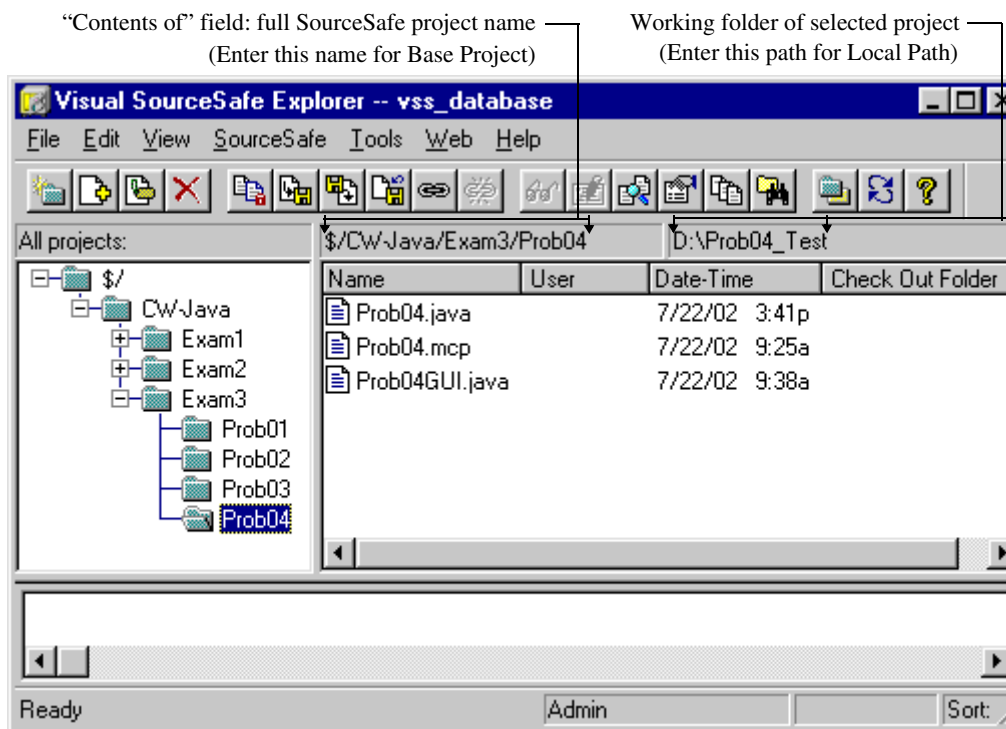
"Contents of" field: full SourceSafe project name
(Enter this name for Base Project)

Working folder of selected project
(Enter this path for Local Path)

Visual SourceSafe Explorer -- vss_database

File Edit View SourceSafe Tools Web Help

All projects:

$/CW-Java/Exam3/Prob04

D:\Prob04_Test

$/
CW-Java
Exam1
Exam2
Exam3
Prob01
Prob02
Prob03
Prob04

| Name | User | Date-Time | Check Out Folder |
|---|---|---|---|
| Prob04.java | | 7/22/02 3:41p | |
| Prob04.mcp | | 7/22/02 9:25a | |
| Prob04GUI.java | | 7/22/02 9:38a | |

Ready

Admin

Sort: